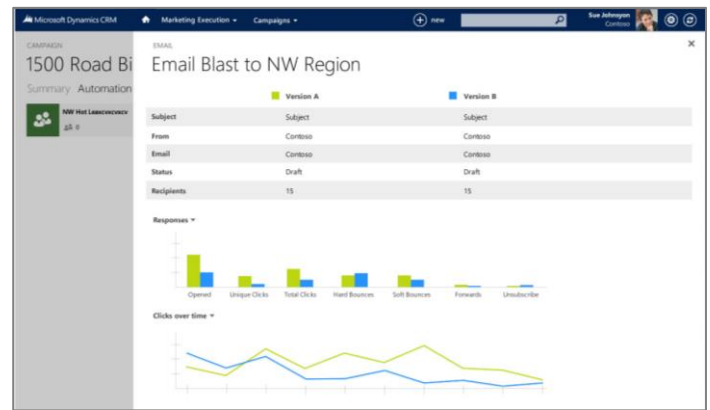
Microsoft Dynamics CRM
Marketing Execution
Campaigns
new
Sue Johnson
Contoso

CAMPAIGN
1500 Road Bi
Summary Automation
NW Hot Leadsvxcvxcv
8

EMAIL
Email Blast to NW Region

| | Version A | Version B |
|---|---|---|
| Subject | Subject | Subject |
| From | Contoso | Contoso |
| Email | Contoso | Contoso |
| Status | Draft | Draft |
| Recipients | 15 | 15 |

Responses

Opened Unique Clicks Total Clicks Hard Bounces Soft Bounces Forwards Unsubscribe

Clicks over time